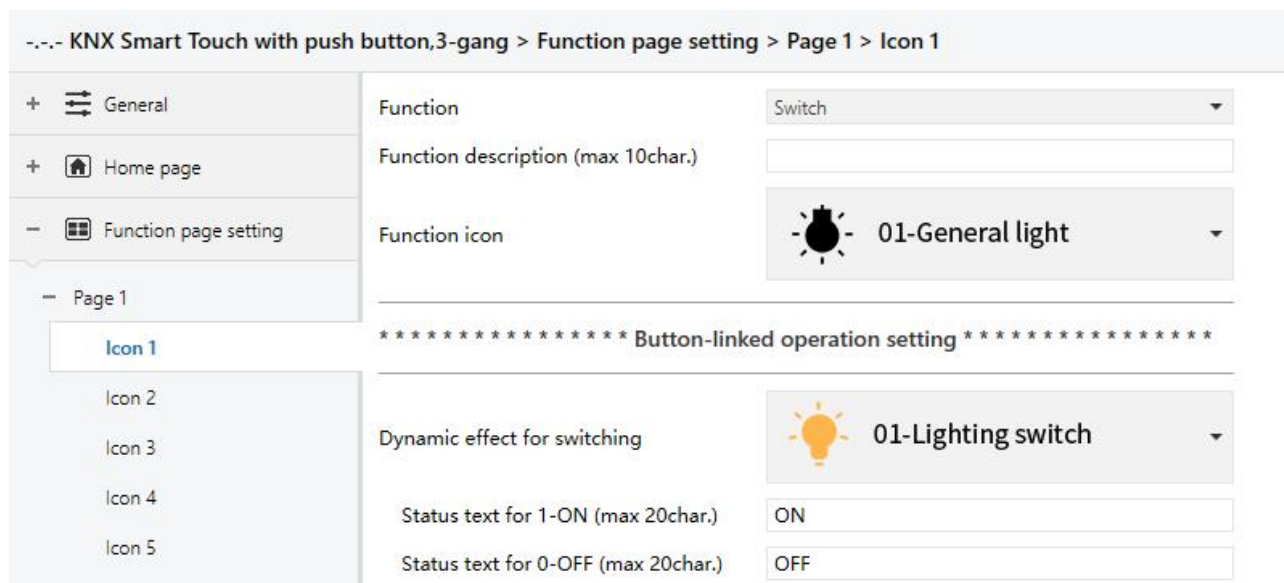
-.-.- KNX Smart Touch with push button,3-gang > Function page setting > Page 1 > Icon 1

+ General

+ Home page

− Function page setting

− Page 1

Icon 1

Icon 2

Icon 3

Icon 4

Icon 5

Function | Switch

Function description (max 10char.)

Function icon | 01-General light

**************** Button-linked operation setting ****************

Dynamic effect for switching | 01-Lighting switch

Status text for 1-ON (max 20char.) | ON

Status text for 0-OFF (max 20char.) | OFF